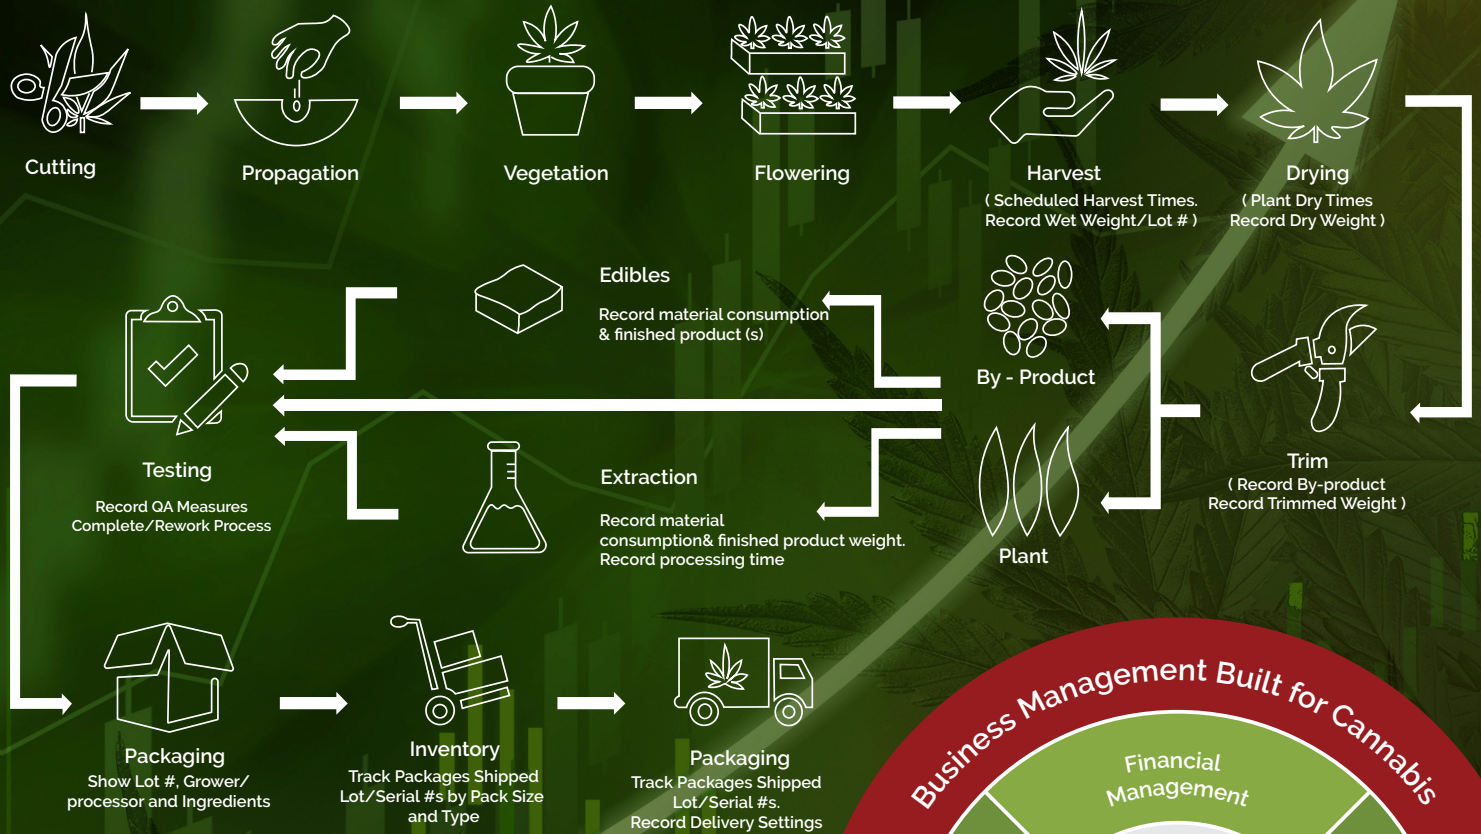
Cutting

Propagation

Vegetation

Flowering

Harvest
( Scheduled Harvest Times. Record Wet Weight/Lot # )

Drying
( Plant Dry Times Record Dry Weight )

Edibles

Record material consumption & finished product (s)

By - Product

Testing

Record QA Measures Complete/Rework Process

Extraction

Record material consumption& finished product weight. Record processing time

Plant

Trim
( Record By-product Record Trimmed Weight )

Packaging
Show Lot #, Grower/ processor and Ingredients

Inventory
Track Packages Shipped Lot/Serial #s by Pack Size and Type

Packaging
Track Packages Shipped Lot/Serial #s. Record Delivery Settings

Business Management Built for Cannabis

Financial Management